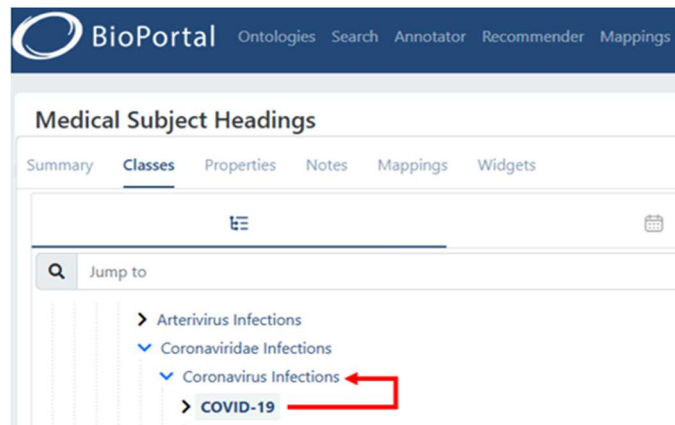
BioPortal Ontologies Search Annotator Recommender Mappings

Medical Subject Headings

Summary Classes Properties Notes Mappings Widgets

Jump to

Arterivirus Infections
Coronaviridae Infections
Coronavirus Infections
COVID-19